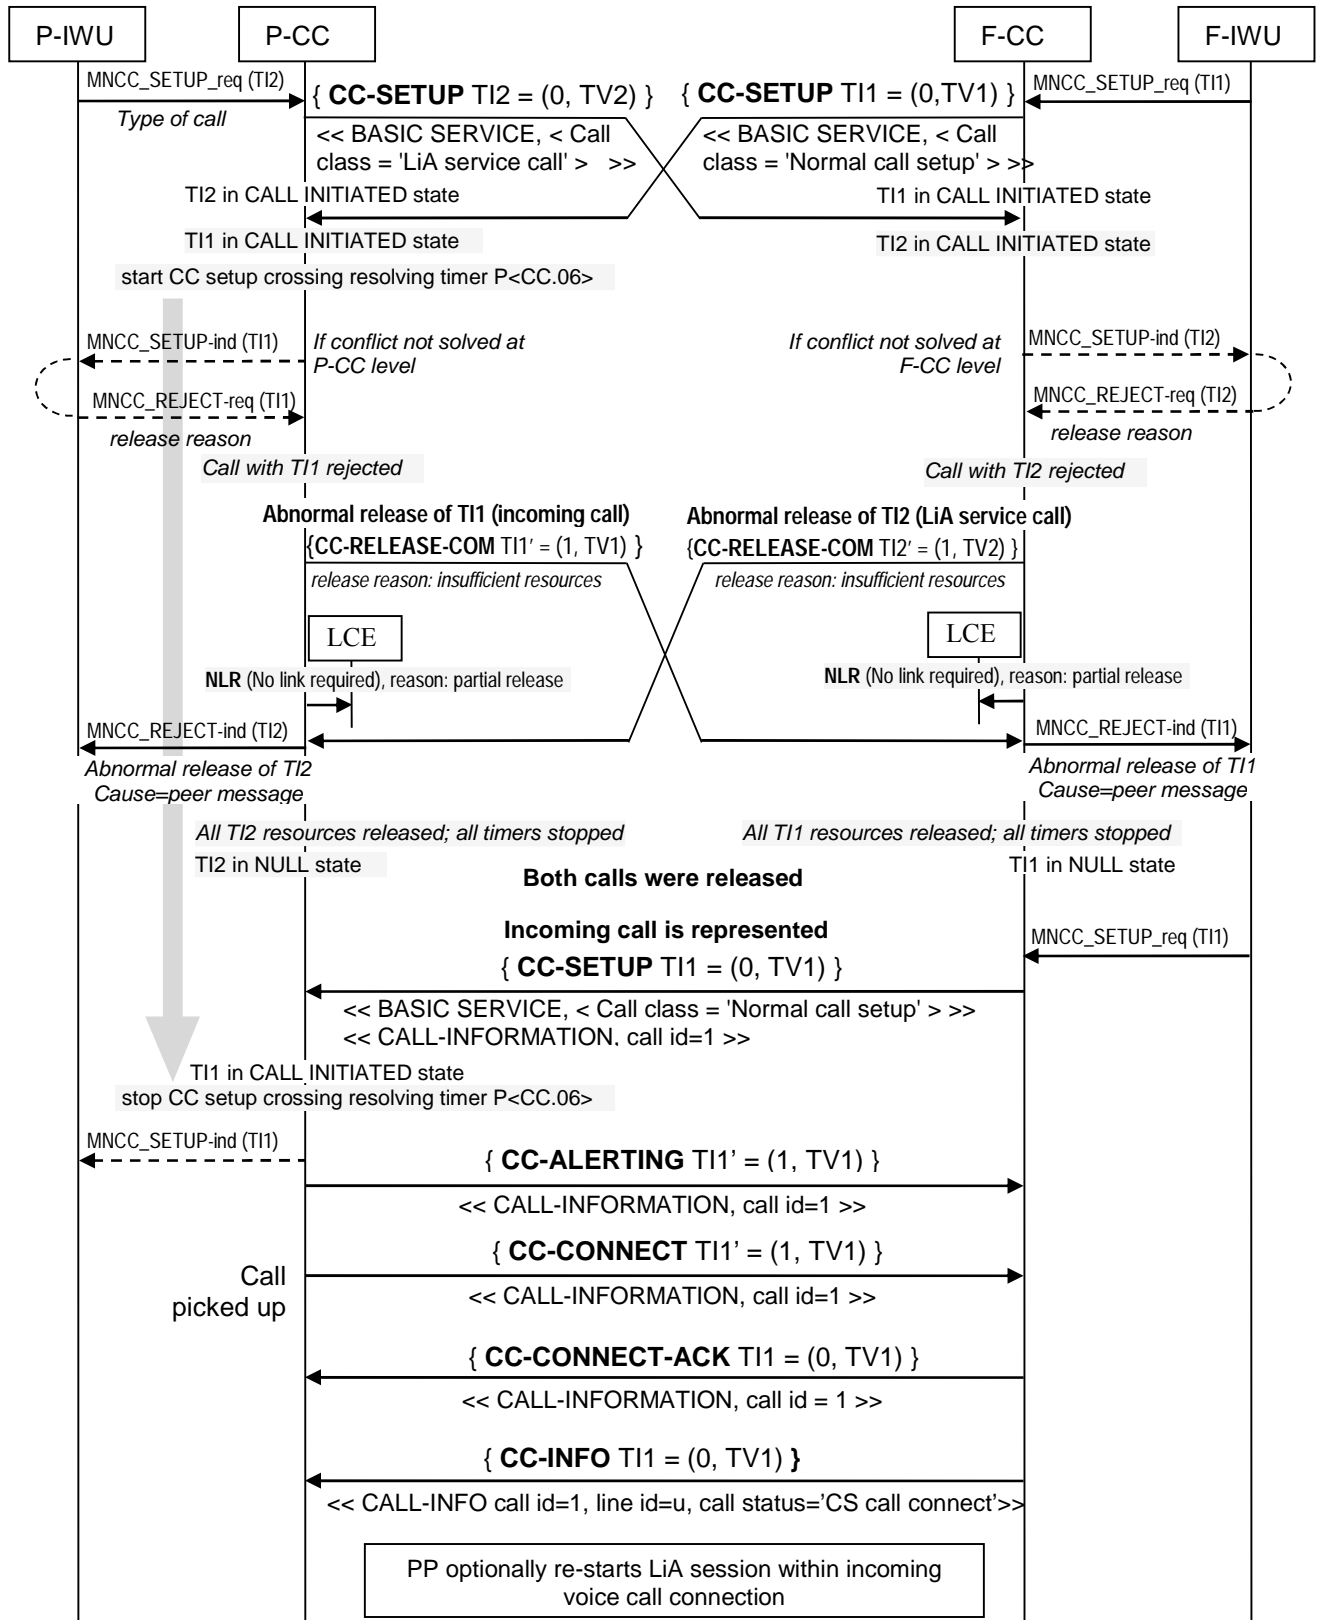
P-IWU

P-CC

F-CC

F-IWU

MNCC_SETUP_req (TI2)

Type of call

{ **CC-SETUP** TI2 = (0, TV2) }

<< BASIC SERVICE, < Call class = 'LiA service call' > >>

{ **CC-SETUP** TI1 = (0,TV1) }

MNCC_SETUP_req (TI1)

<< BASIC SERVICE, < Call class = 'Normal call setup' > >>

TI2 in CALL INITIATED state

TI1 in CALL INITIATED state

TI1 in CALL INITIATED state

TI2 in CALL INITIATED state

start CC setup crossing resolving timer P<CC.06>

MNCC_SETUP-ind (TI1)

If conflict not solved at P-CC level

If conflict not solved at F-CC level

MNCC_SETUP-ind (TI2)

MNCC_REJECT-req (TI1)

MNCC_REJECT-req (TI2)

release reason

release reason

Call with TI1 rejected

Call with TI2 rejected

**Abnormal release of TI1 (incoming call)**

**Abnormal release of TI2 (LiA service call)**

{**CC-RELEASE-COM** TI1' = (1, TV1) }

{**CC-RELEASE-COM** TI2' = (1, TV2) }

release reason: insufficient resources

release reason: insufficient resources

LCE

LCE

**NLR** (No link required), reason: partial release

**NLR** (No link required), reason: partial release

MNCC_REJECT-ind (TI2)

MNCC_REJECT-ind (TI1)

Abnormal release of TI2 Cause=peer message

Abnormal release of TI1 Cause=peer message

All TI2 resources released; all timers stopped

All TI1 resources released; all timers stopped

TI2 in NULL state

TI1 in NULL state

**Both calls were released**

**Incoming call is represented**

MNCC_SETUP_req (TI1)

{ **CC-SETUP** TI1 = (0, TV1) }

<< BASIC SERVICE, < Call class = 'Normal call setup' > >>

<< CALL-INFORMATION, call id=1 >>

TI1 in CALL INITIATED state

stop CC setup crossing resolving timer P<CC.06>

MNCC_SETUP-ind (TI1)

{ **CC-ALERTING** TI1' = (1, TV1) }

<< CALL-INFORMATION, call id=1 >>

{ **CC-CONNECT** TI1' = (1, TV1) }

Call picked up

<< CALL-INFORMATION, call id=1 >>

{ **CC-CONNECT-ACK** TI1 = (0, TV1) }

<< CALL-INFORMATION, call id = 1 >>

{ **CC-INFO** TI1 = (0, TV1) **}**

<< CALL-INFO call id=1, line id=u, call status='CS call connect'>>

PP optionally re-starts LiA session within incoming voice call connection